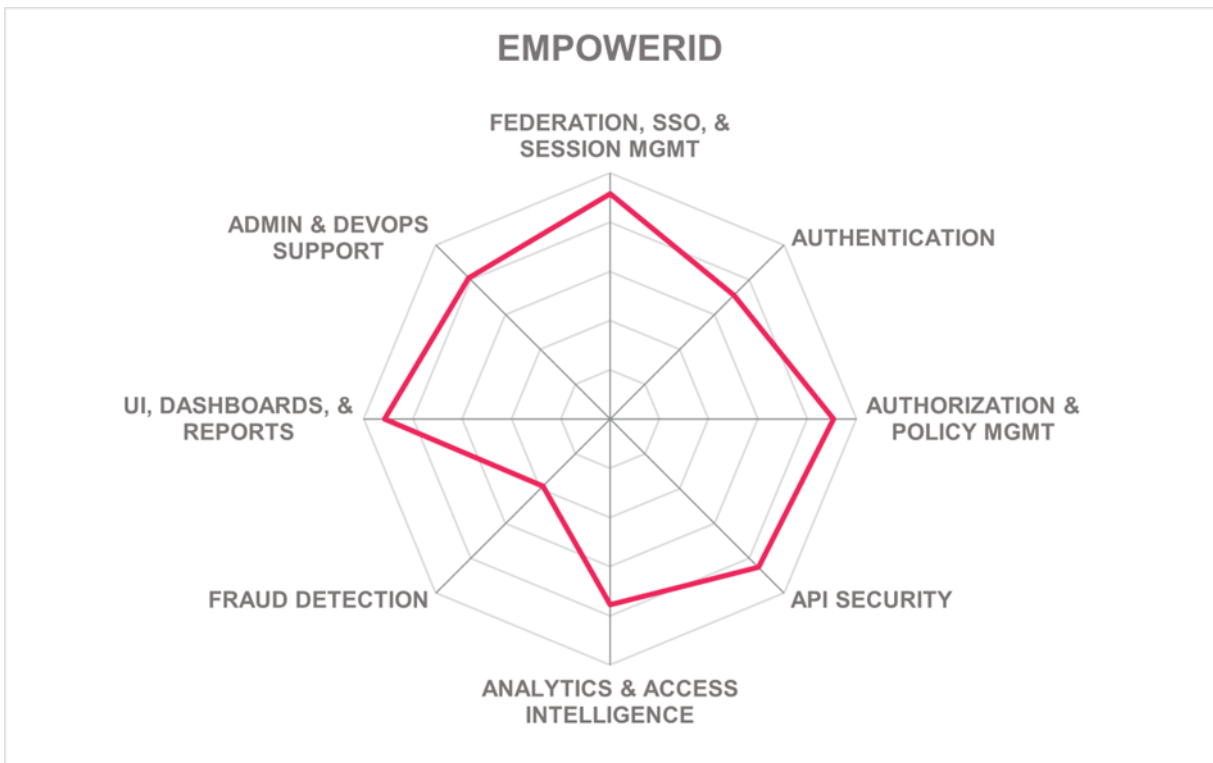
EMPOWERID

FEDERATION, SSO, & SESSION MGMT

AUTHENTICATION

AUTHORIZATION & POLICY MGMT

API SECURITY

ANALYTICS & ACCESS INTELLIGENCE

FRAUD DETECTION

UI, DASHBOARDS, & REPORTS

ADMIN & DEVOPS SUPPORT